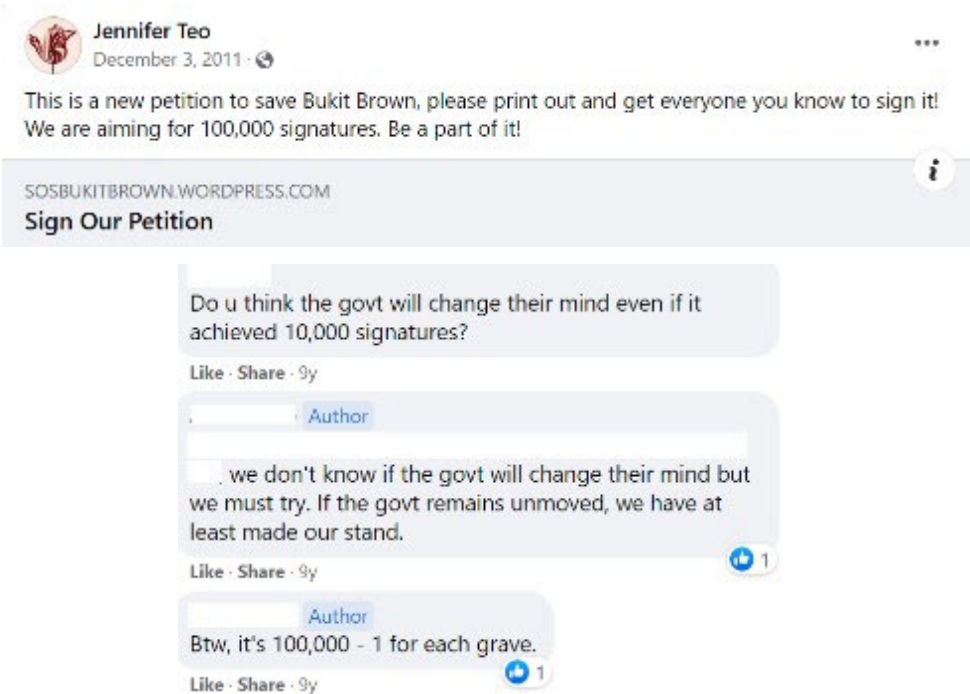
Jennifer Teo
December 3, 2011 ·

...

This is a new petition to save Bukit Brown, please print out and get everyone you know to sign it! We are aiming for 100,000 signatures. Be a part of it!

i

SOSBUKITBROWN.WORDPRESS.COM
Sign Our Petition

Do u think the govt will change their mind even if it achieved 10,000 signatures?

Like · Share · 9y

Author

, we don't know if the govt will change their mind but we must try. If the govt remains unmoved, we have at least made our stand.

1

Like · Share · 9y

Author
Btw, it's 100,000 - 1 for each grave.

1

Like · Share · 9y